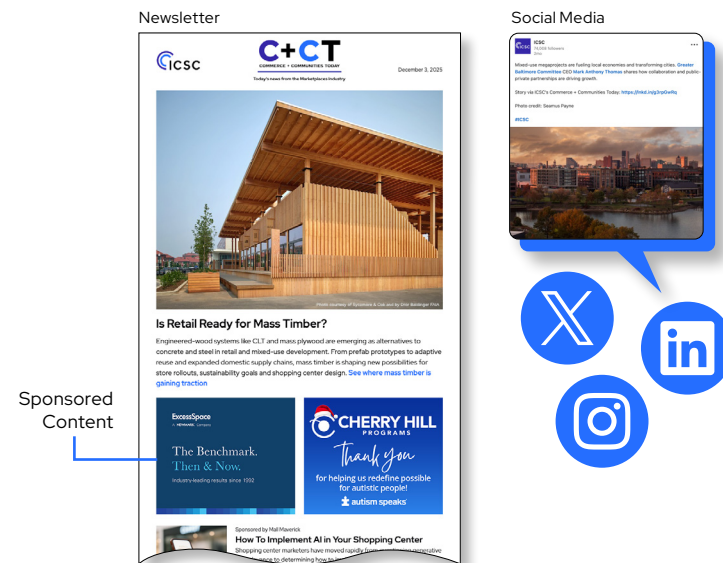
Newsletter

Social Media

ICSC

C+CT
COMMERCE + COMMUNITIES TODAY
Today's news from the Marketplaces Industry

December 3, 2025

Photo courtesy of Symmetric & Cab and by Dror Baldinger FAIA

Is Retail Ready for Mass Timber?

Engineered-wood systems like CLT and mass plywood are emerging as alternatives to concrete and steel in retail and mixed-use development. From prefab prototypes to adaptive reuse and expanded domestic supply chains, mass timber is shaping new possibilities for store rollouts, sustainability goals and shopping center design. See where mass timber is gaining traction

Sponsored Content

ExcessSpace
A NEWMARK Company
The Benchmark.
Then & Now.
Industry-leading results since 1992

CHERRY HILL PROGRAMS
Thank you
for helping us redefine possible for autistic people!
autism speaks

Sponsored by Mall Maverick
How To Implement AI in Your Shopping Center
Shopping center marketers have moved rapidly from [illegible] to determining how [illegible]

ICSC
76,006 followers
2mo

Mixed-use megaprojects are fueling local economies and transforming cities. Greater Baltimore Committee CEO Mark Anthony Thomas shares how collaboration and public-private partnerships are driving growth.

Story via ICSC's Commerce + Communities Today: https://lnkd.in/g3rp0wRq

Photo credit: Seamus Payne

#ICSC

in